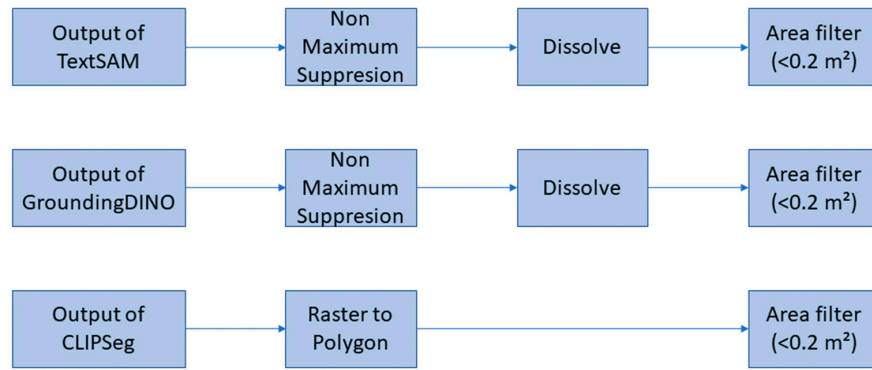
Output of TextSAM

Non Maximum Suppresion

Dissolve

Area filter ($<0.2$ m²)

Output of GroundingDINO

Non Maximum Suppresion

Dissolve

Area filter ($<0.2$ m²)

Output of CLIPSeg

Raster to Polygon

Area filter ($<0.2$ m²)